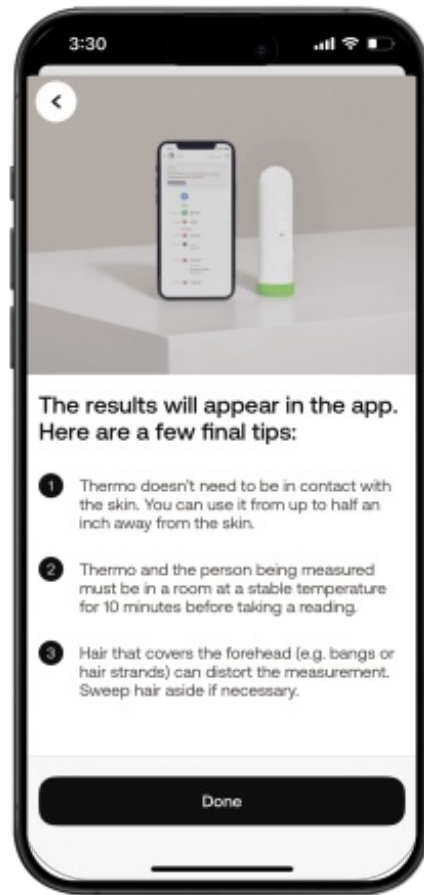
3:30

The results will appear in the app. Here are a few final tips:

1 Thermo doesn't need to be in contact with the skin. You can use it from up to half an inch away from the skin.

2 Thermo and the person being measured must be in a room at a stable temperature for 10 minutes before taking a reading.

3 Hair that covers the forehead (e.g. bangs or hair strands) can distort the measurement. Sweep hair aside if necessary.

Done